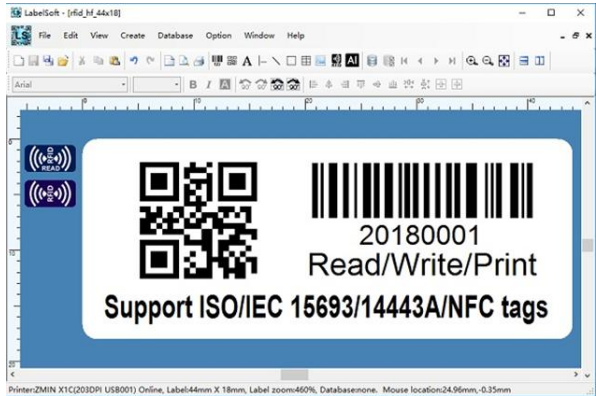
LabelSoft - [rfid_hf_44x18]

File Edit View Create Database Option Window Help

Arial

B I

READ

20180001
Read/Write/Print

Support ISO/IEC 15693/14443A/NFC tags

Printer:ZMIN X1C(203DPI USB001) Online, Label:44mm X 18mm, Label zoom:460%, Database:none. Mouse location:24.96mm,-0.35mm